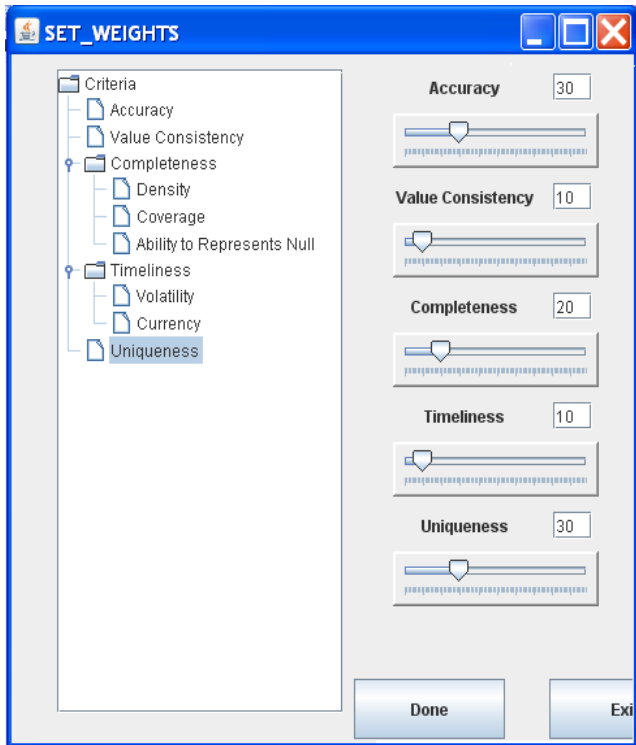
SET_WEIGHTS

Criteria
Accuracy
Value Consistency
Completeness
Density
Coverage
Ability to Represents Null
Timeliness
Volatility
Currency
Uniqueness

Accuracy 30

Value Consistency 10

Completeness 20

Timeliness 10

Uniqueness 30

Done

Exi